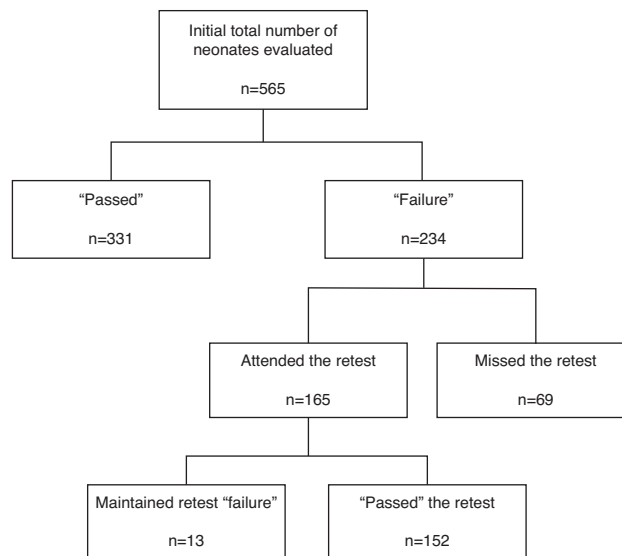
Initial total number of neonates evaluated

n=565

“Passed”

n=331

“Failure”

n=234

Attended the retest

n=165

Missed the retest

n=69

Maintained retest “failure”

n=13

“Passed” the retest

n=152